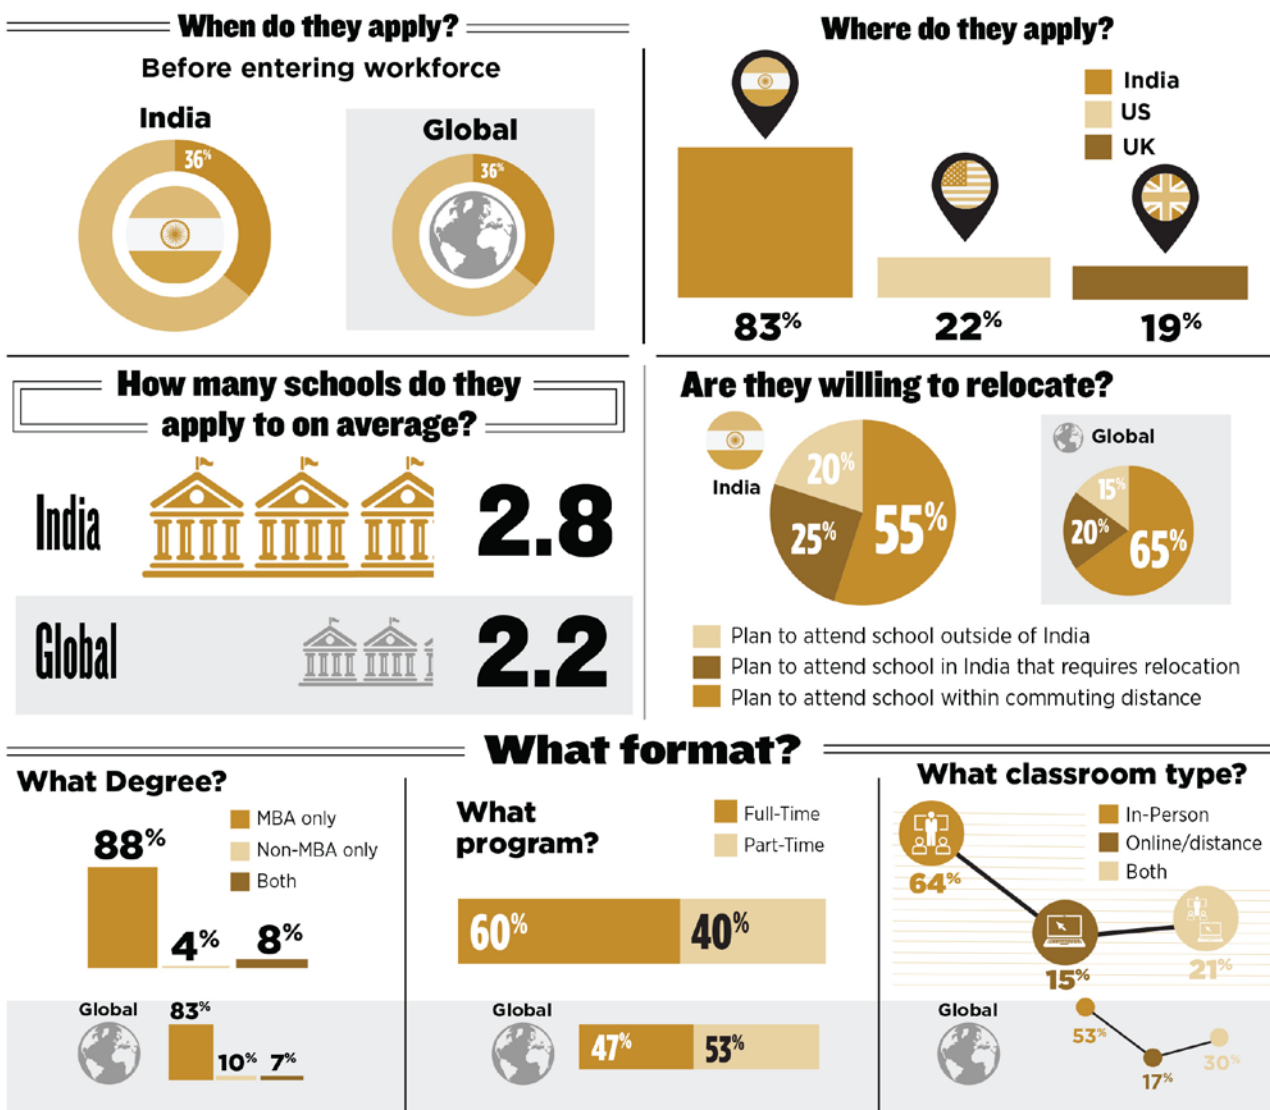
When do they apply?

Before entering workforce

India

36%

Global

36%

Where do they apply?

India
US
UK

83%

22%

19%

How many schools do they apply to on average?

India

2.8

Global

2.2

Are they willing to relocate?

India

20%

25%

55%

Global

15%

20%

65%

Plan to attend school outside of India
Plan to attend school in India that requires relocation
Plan to attend school within commuting distance

What format?

What Degree?

MBA only
Non-MBA only
Both

88%

4%

8%

Global

83%

10%

7%

What program?

Full-Time
Part-Time

60%

40%

Global

47%

53%

What classroom type?

In-Person
Online/distance
Both

64%

15%

21%

Global

53%

17%

30%